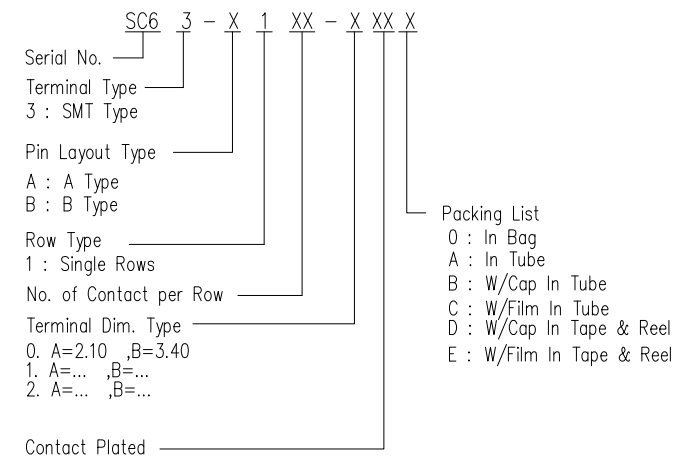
SC6 3 - X 1 XX - X XX X

Serial No.

Terminal Type
3 : SMT Type

Pin Layout Type
A : A Type
B : B Type

Row Type
1 : Single Rows

No. of Contact per Row

Terminal Dim. Type
0. A=2.10 ,B=3.40
1. A=... ,B=...
2. A=... ,B=...

Contact Plated

Packing List
0 : In Bag
A : In Tube
B : W/Cap In Tube
C : W/Film In Tube
D : W/Cap In Tape & Reel
E : W/Film In Tape & Reel